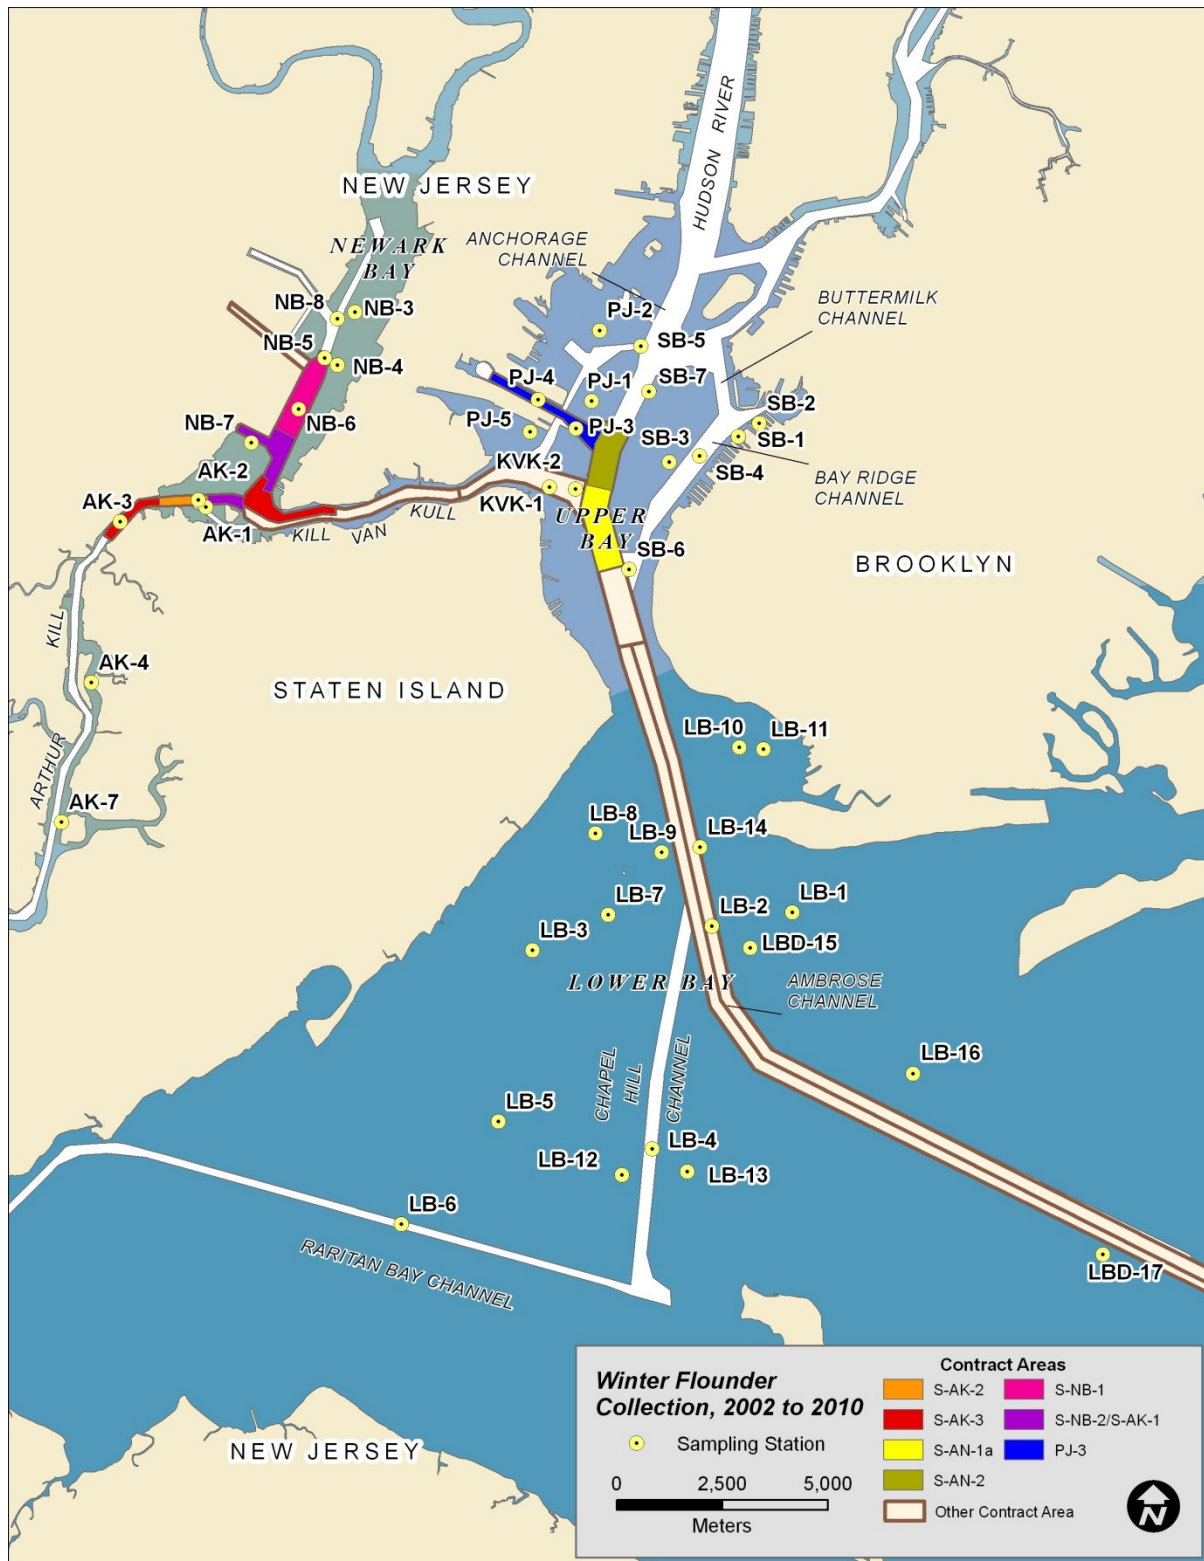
NEW JERSEY

NEWARK BAY

ANCHORAGE CHANNEL

HUDSON RIVER

BUTTERMILK CHANNEL

NB-8
NB-3
NB-5
NB-4
NB-7
NB-6
AK-2
AK-3
AK-1

PJ-2
SB-5
PJ-4
PJ-1
SB-7
PJ-5
PJ-3
SB-3
SB-2
SB-1
SB-4

BAY RIDGE CHANNEL

KVK-2
KVK-1
KILL VAN KULL

UPPER BAY
SB-6

BROOKLYN

KILL
AK-4

STATEN ISLAND

ARTHUR
AK-7

LB-10
LB-11
LB-8
LB-9
LB-14
LB-7
LB-2
LB-1
LB-3
LBD-15

LOWER BAY

AMBROSE CHANNEL

LB-16

CHAPEL HILL CHANNEL

LB-5
LB-4
LB-12
LB-13
LB-6

RARITAN BAY CHANNEL

LBD-17

NEW JERSEY

Winter Flounder Collection, 2002 to 2010

Sampling Station

0 2,500 5,000
Meters

Contract Areas
S-AK-2
S-NB-1
S-AK-3
S-NB-2/S-AK-1
S-AN-1a
PJ-3
S-AN-2
Other Contract Area

N